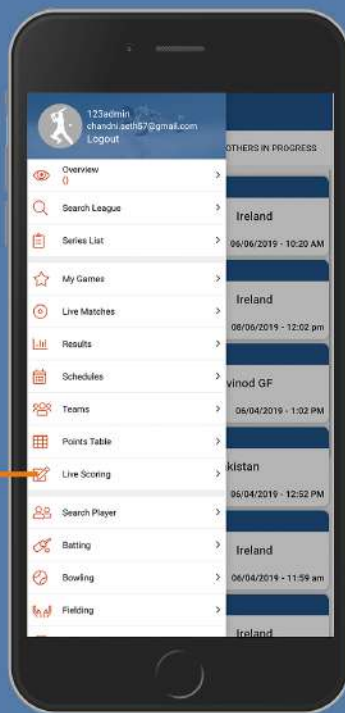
123admin
chandni.seth57@gmail.com
Logout

OTHERS IN PROGRESS

Overview
0

Search League

Series List

My Games

Live Matches

Results

Schedules

Teams

Points Table

Live Scoring

Search Player

Batting

Bowling

Fielding

Ireland
06/06/2019 - 10:20 AM

Ireland
06/06/2019 - 12:02 pm

vinod GF
06/04/2019 - 1:02 PM

kistan
06/04/2019 - 12:52 PM

Ireland
06/04/2019 - 11:59 am

Ireland